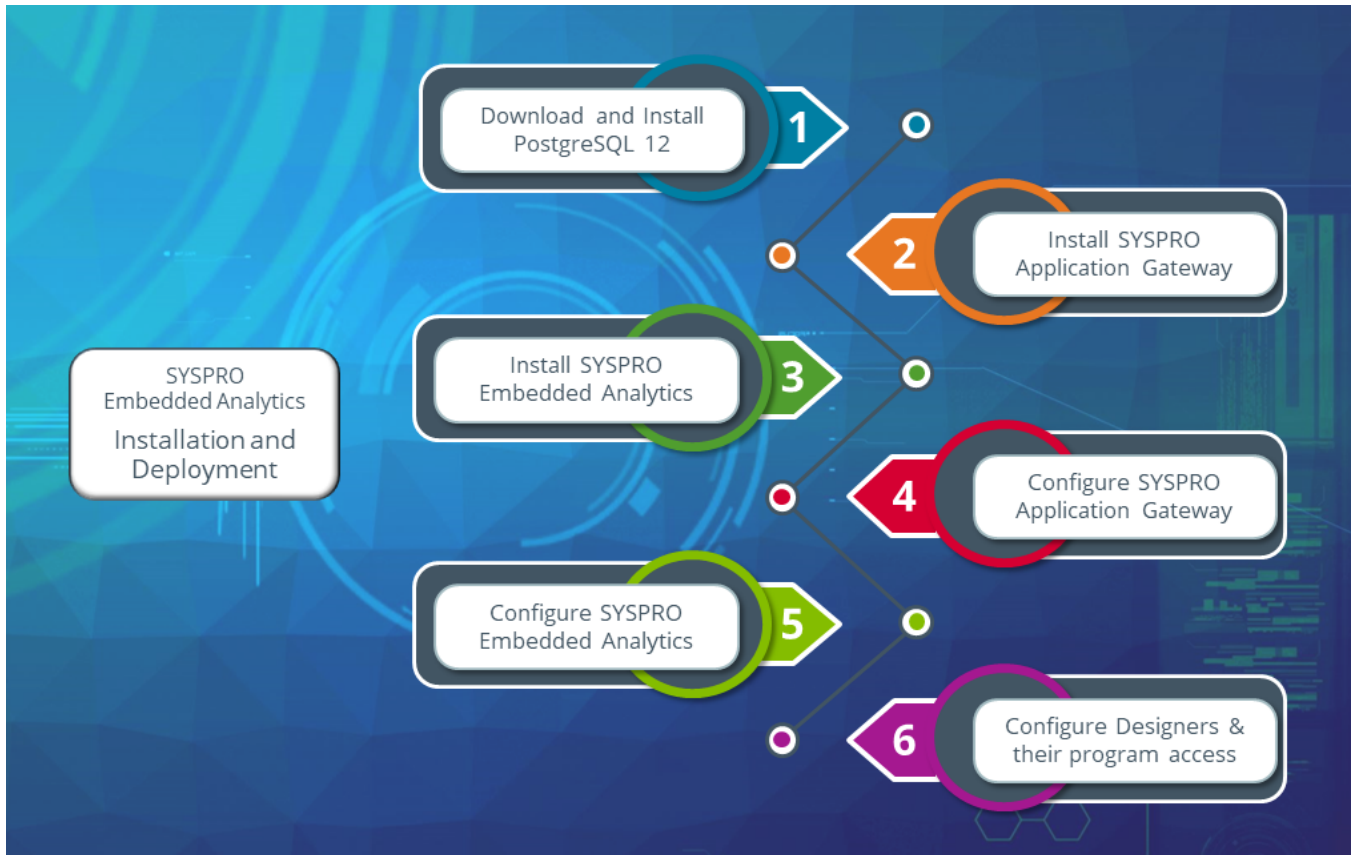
SYSPRO
Embedded Analytics
Installation and Deployment

Download and Install PostgreSQL 12
1

2
Install SYSPRO Application Gateway

Install SYSPRO Embedded Analytics
3

4
Configure SYSPRO Application Gateway

Configure SYSPRO Embedded Analytics
5

6
Configure Designers & their program access